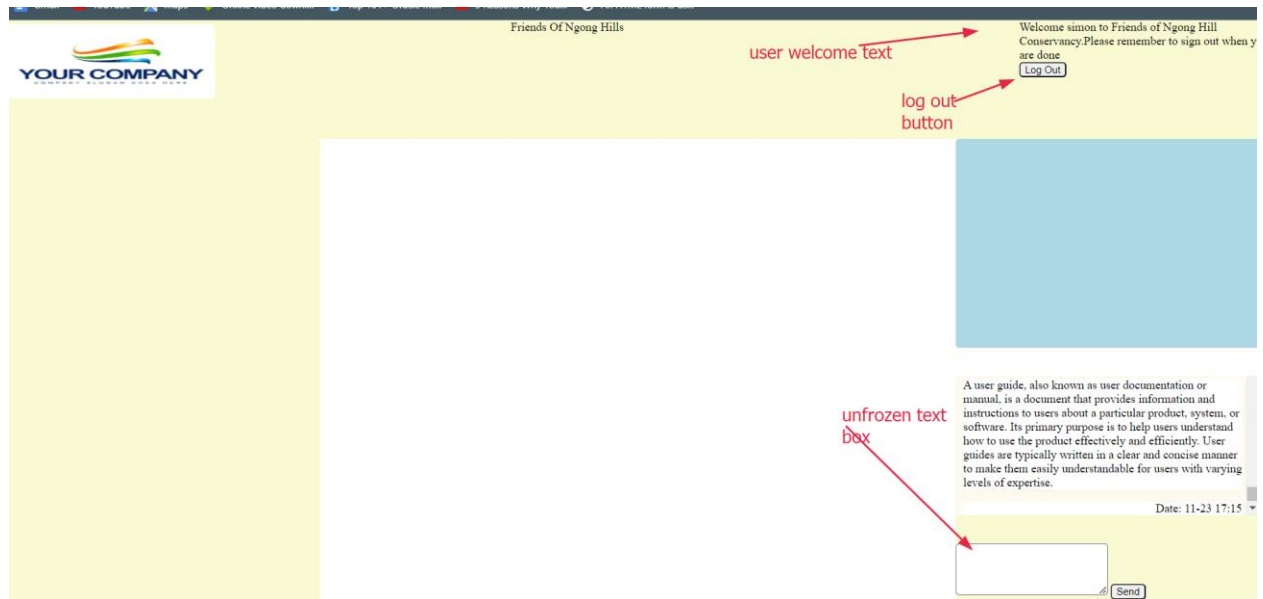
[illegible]

YOUR COMPANY
COMPANY SLOGAN GOES HERE

Friends Of Ngong Hills

user welcome text

Welcome simon to Friends of Ngong Hill Conservancy.Please remember to sign out when y are done

Log Out

log out button

A user guide, also known as user documentation or manual, is a document that provides information and instructions to users about a particular product, system, or software. Its primary purpose is to help users understand how to use the product effectively and efficiently. User guides are typically written in a clear and concise manner to make them easily understandable for users with varying levels of expertise.

Date: 11-23 17:15

unfrozen text box

Send